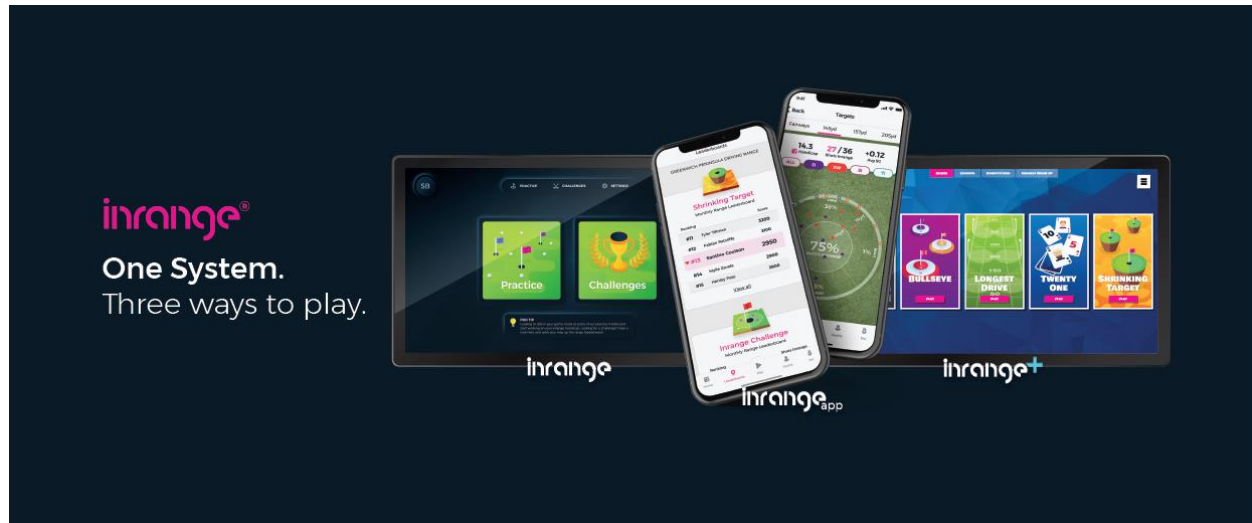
inrange®

One System.
Three ways to play.

SB
PRACTICE CHALLENGES SETTINGS

Practice

Challenges

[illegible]

inrange

Leaderboards
GREENWICH PENINSULA DRIVING RANGE

Shrinking Target
Monthly Range Leaderboard

Ranking Score
#11 Tyler Stevens 3300
#12 Robbie Ratcliffe 3100
#13 Rahima Goodwin 2950
#14 Nigel Rowles 2900
#15 Harvey Tulip 2800
VIEW ALL

Inrange Challenge
Monthly Range Leaderboard

inrange app

Back
Targets
Carnoustie 140yd 175yd 205yd
14.3 27/36 +0.12
75%

BULLSEYE
PLAY

LONGEST DRIVE
PLAY

TWENTY ONE
PLAY

SHRINKING TARGET
PLAY

inrange+